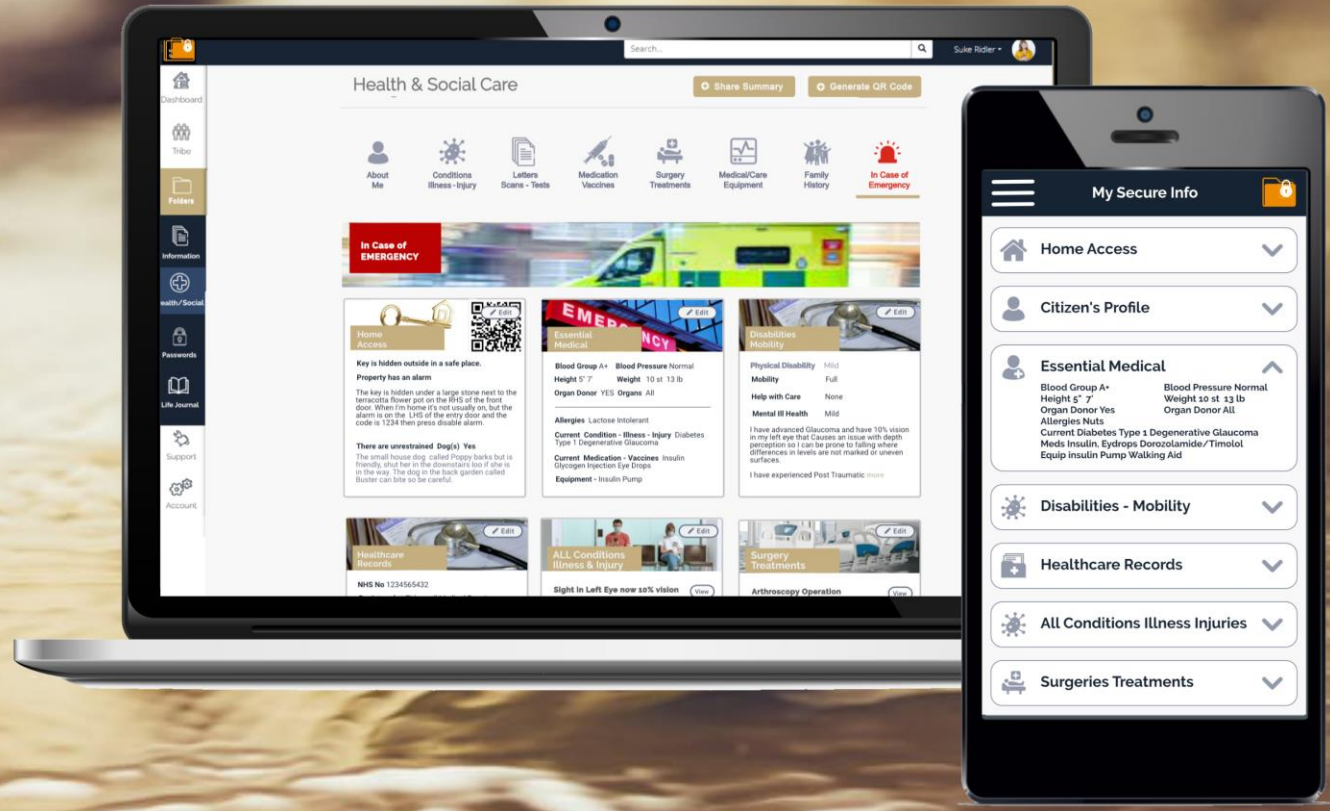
Search...

Suke Ridler

Dashboard

Tribe

Folders

Information

ealth/Social

Passwords

Life Journal

Support

Account

Health & Social Care

Share Summary

Generate QR Code

About Me

Conditions Illness - Injury

Letters Scans - Tests

Medication Vaccines

Surgery Treatments

Medical/Care Equipment

Family History

In Case of Emergency

In Case of EMERGENCY

Home Access

Edit

Key is hidden outside in a safe place.

Property has an alarm

The key is hidden under a large stone next to the terracotta flower pot on the RHS of the front door. When I'm home it's not usually on, but the alarm is on the LHS of the entry door and the code is 1234 then press disable alarm.

There are unrestrained Dog(s) Yes

The small house dog called Poppy barks but is friendly, shut her in the downstairs loo if she is in the way. The dog in the back garden called Buster can bite so be careful.

Essential Medical

Edit

Blood Group A+ Blood Pressure Normal

Height 5' 7' Weight 10 st 13 lb

Organ Donor YES Organs All

Allergies Lactose Intolerant

Current Condition - Illness - Injury Diabetes Type 1 Degenerative Glaucoma

Current Medication - Vaccines Insulin Glycogen Injection Eye Drops

Equipment - Insulin Pump

Disabilities Mobility

Edit

Physical Disability Mild

Mobility Full

Help with Care None

Mental Ill Health Mild

I have advanced Glaucoma and have 10% vision in my left eye that Causes an issue with depth perception so I can be prone to falling where differences in levels are not marked or uneven surfaces.

I have experienced Post Traumatic more

Healthcare Records

Edit

NHS No 1234565432

ALL Conditions Illness & Injury

Edit

Sight in Left Eye now 10% vision

View

Surgery Treatments

Edit

Arthroscopy Operation

View

My Secure Info

Home Access

Citizen's Profile

Essential Medical

Blood Group A+
Blood Pressure Normal
Height 5' 7'
Weight 10 st 13 lb
Organ Donor Yes
Organ Donor All
Allergies Nuts
Current Diabetes Type 1 Degenerative Glaucoma
Meds Insulin, Eydrops Dorozolamide/Timolol
Equip insulin Pump Walking Aid

Disabilities - Mobility

Healthcare Records

All Conditions Illness Injuries

Surgeries Treatments